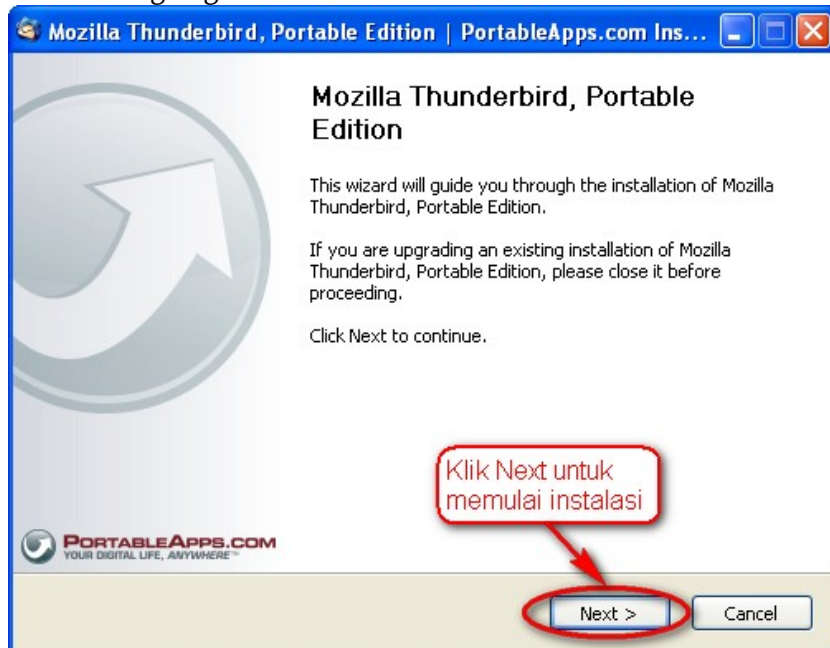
Mozilla Thunderbird, Portable Edition | PortableApps.com Ins...

Mozilla Thunderbird, Portable Edition

This wizard will guide you through the installation of Mozilla Thunderbird, Portable Edition.

If you are upgrading an existing installation of Mozilla Thunderbird, Portable Edition, please close it before proceeding.

Click Next to continue.

Klik Next untuk memulai instalasi

PORTABLEAPPS.COM
YOUR DIGITAL LIFE, ANYWHERE™

Next >

Cancel